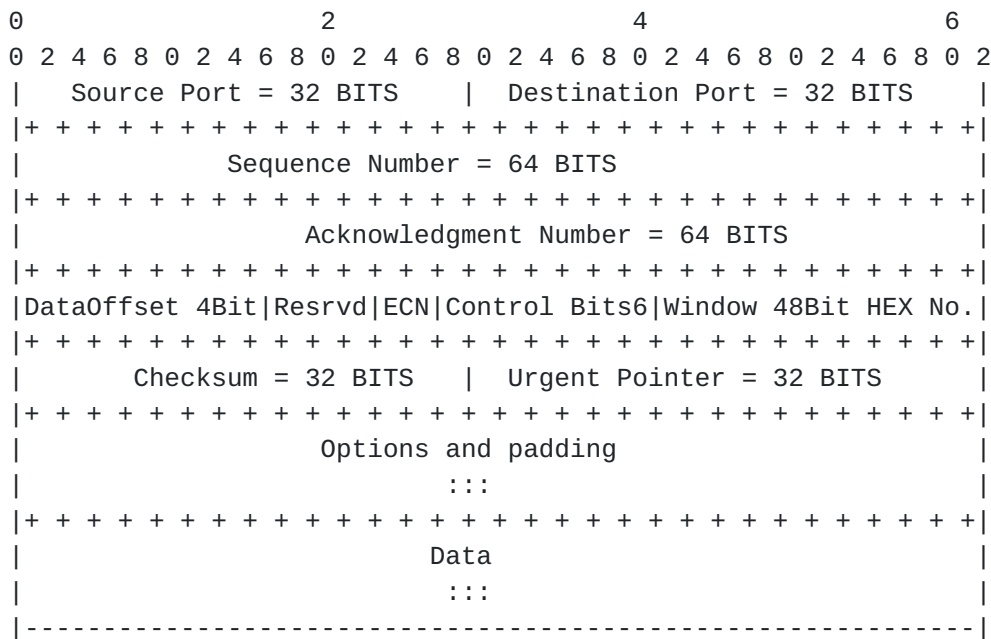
0 2 4 6
0 2 4 6 8 0 2 4 6 8 0 2 4 6 8 0 2 4 6 8 0 2 4 6 8 0 2 4 6 8 0 2
| Source Port = 32 BITS | Destination Port = 32 BITS |
|+ + + + + + + + + + + + + + + + + + + + + + + + + + + + + + + +|
| Sequence Number = 64 BITS |
|+ + + + + + + + + + + + + + + + + + + + + + + + + + + + + + + +|
| Acknowledgment Number = 64 BITS |
|+ + + + + + + + + + + + + + + + + + + + + + + + + + + + + + + +|
|DataOffset 4Bit|Resrvd|ECN|Control Bits6|Window 48Bit HEX No.|
|+ + + + + + + + + + + + + + + + + + + + + + + + + + + + + + + +|
| Checksum = 32 BITS | Urgent Pointer = 32 BITS |
|+ + + + + + + + + + + + + + + + + + + + + + + + + + + + + + + +|
| Options and padding |
| ::: |
|+ + + + + + + + + + + + + + + + + + + + + + + + + + + + + + + +|
| Data |
| ::: |
|---------------------------------------------------------------|